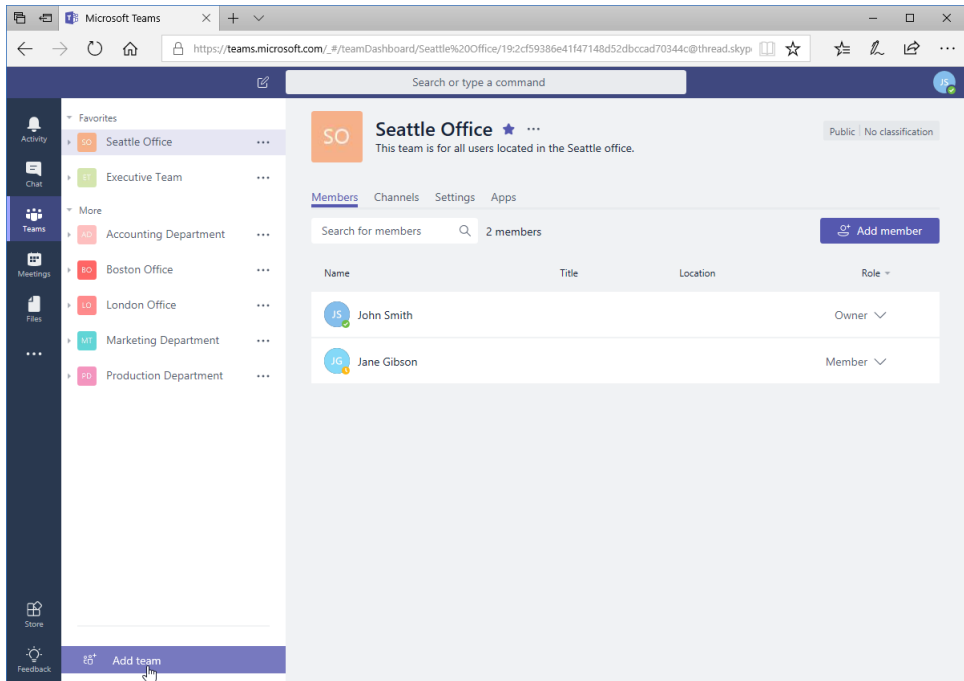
Microsoft Teams

https://teams.microsoft.com/_#/teamDashboard/Seattle%20Office/19:2cf59386e41f47148d52dbccad70344c@thread.skyp

Search or type a command

JS

Activity
Chat
Teams
Meetings
Files
...
Store
Feedback

Favorites
SO Seattle Office ...
ET Executive Team ...
More
AD Accounting Department ...
BO Boston Office ...
LO London Office ...
MT Marketing Department ...
PD Production Department ...

Add team

SO
Seattle Office ...
This team is for all users located in the Seattle office.

Public | No classification

Members Channels Settings Apps

Search for members
2 members
Add member

| Name | Title | Location | Role |
|---|---|---|---|
| JS John Smith | | | Owner |
| JG Jane Gibson | | | Member |